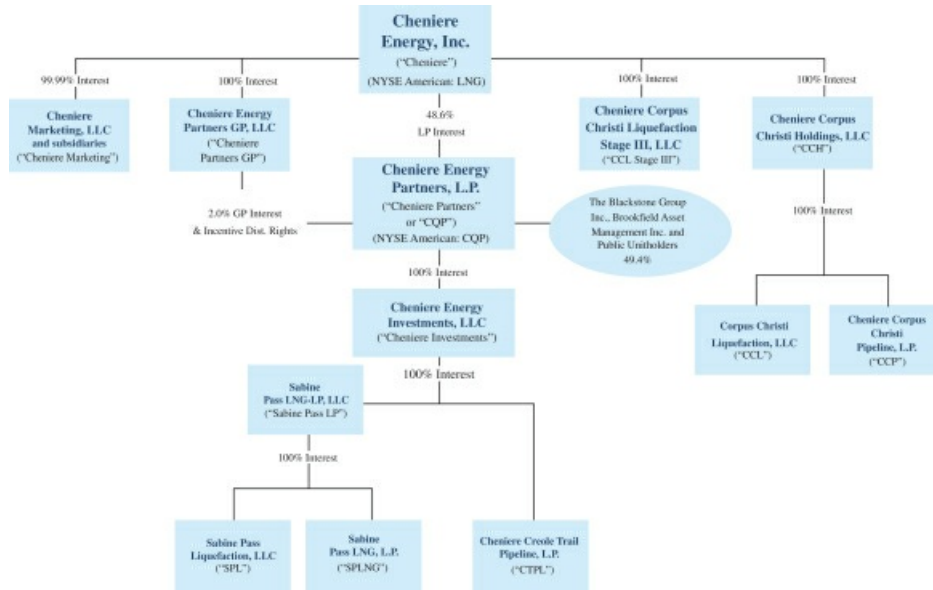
Cheniere Energy, Inc.
("Cheniere")
(NYSE American: LNG)

99.99% Interest

Cheniere Marketing, LLC and subsidiaries
("Cheniere Marketing")

100% Interest

Cheniere Energy Partners GP, LLC
("Cheniere Partners GP")

2.0% GP Interest & Incentive Dist. Rights

48.6% LP Interest

Cheniere Energy Partners, L.P.
("Cheniere Partners" or "CQP")
(NYSE American: CQP)

The Blackstone Group Inc., Brookfield Asset Management Inc. and Public Unitholders
49.4%

100% Interest

Cheniere Corpus Christi Liquefaction Stage III, LLC
("CCL Stage III")

100% Interest

Cheniere Corpus Christi Holdings, LLC
("CCH")

100% Interest

Corpus Christi Liquefaction, LLC
("CCL")

Cheniere Corpus Christi Pipeline, L.P.
("CCP")

100% Interest

Cheniere Energy Investments, LLC
("Cheniere Investments")

100% Interest

Sabine Pass LNG-LP, LLC
("Sabine Pass LP")

100% Interest

Sabine Pass Liquefaction, LLC
("SPL")

Sabine Pass LNG, L.P.
("SPLNG")

Cheniere Creole Trail Pipeline, L.P.
("CTPL")